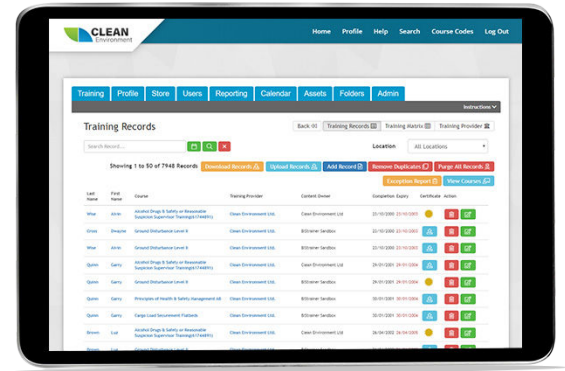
CLEAN
Environment

Home Profile Help Search Course Codes Log Out

Training Profile Store Users Reporting Calendar Assets Folders Admin

Instructions

Training Records

Back Training Records Training Matrix Training Provider

Search Record...

Location All Locations

Showing 1 to 50 of 7948 Records

Download Records Upload Records Add Record Remove Duplicates Purge All Records

Exception Report View Courses

| Last Name | First Name | Course | Training Provider | Content Owner | Completion | Expiry | Certificate | Action |
|---|---|---|---|---|---|---|---|---|
| Whar | Alvin | Alcohol Drugs & Safety or Reasonable Suspicion Supervisor Training | Clean Environment Ltd | Clean Environment Ltd | 23/10/2001 | 23/10/2003 | | |
| Gross | Dwayne | Ground Disturbance Level II | Clean Environment Ltd | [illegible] Sandbox | 23/10/2001 | 23/10/2003 | | |
| Whar | Alvin | Ground Disturbance Level II | Clean Environment Ltd | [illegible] Sandbox | 23/10/2001 | 23/10/2003 | | |
| Quinn | Garry | Alcohol Drugs & Safety or Reasonable Suspicion Supervisor Training | Clean Environment Ltd | Clean Environment Ltd | 05/01/2001 | 05/01/2003 | | |
| Quinn | Garry | Ground Disturbance Level II | Clean Environment Ltd | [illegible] Sandbox | 05/01/2001 | 05/01/2003 | | |
| Quinn | Garry | Principles of Health & Safety Management | Clean Environment Ltd | Clean Environment Ltd | 05/01/2001 | 05/01/2003 | | |
| Quinn | Garry | Cargo Load Securement Flatbeds | Clean Environment Ltd | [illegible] Sandbox | 05/01/2001 | 05/01/2003 | | |
| Brown | Cod | Alcohol Drugs & Safety or Reasonable Suspicion Supervisor Training | Clean Environment Ltd | Clean Environment Ltd | 26/04/2002 | 26/04/2003 | | |
| Brown | Cod | Ground Disturbance Level II | Clean Environment Ltd | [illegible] Sandbox | 26/04/2002 | 26/04/2003 | | |